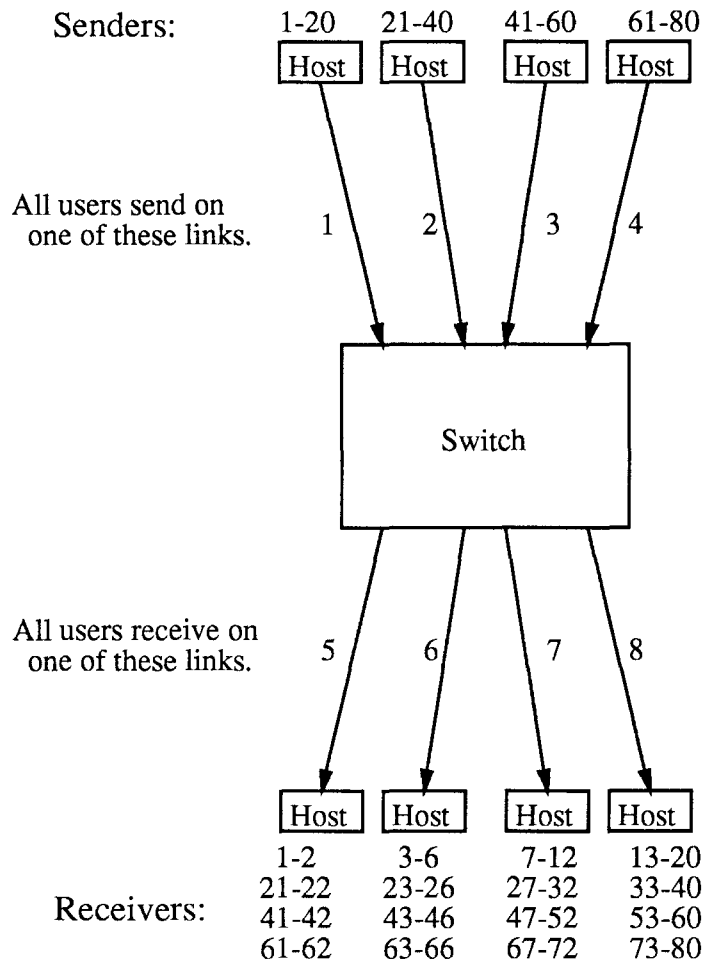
Senders: 1-20 21-40 41-60 61-80

Host Host Host Host

All users send on one of these links.

1 2 3 4

Switch

All users receive on one of these links.

5 6 7 8

Host Host Host Host

Receivers:

| | | | |
|---|---|---|---|
| 1-2 | 3-6 | 7-12 | 13-20 |
| 21-22 | 23-26 | 27-32 | 33-40 |
| 41-42 | 43-46 | 47-52 | 53-60 |
| 61-62 | 63-66 | 67-72 | 73-80 |